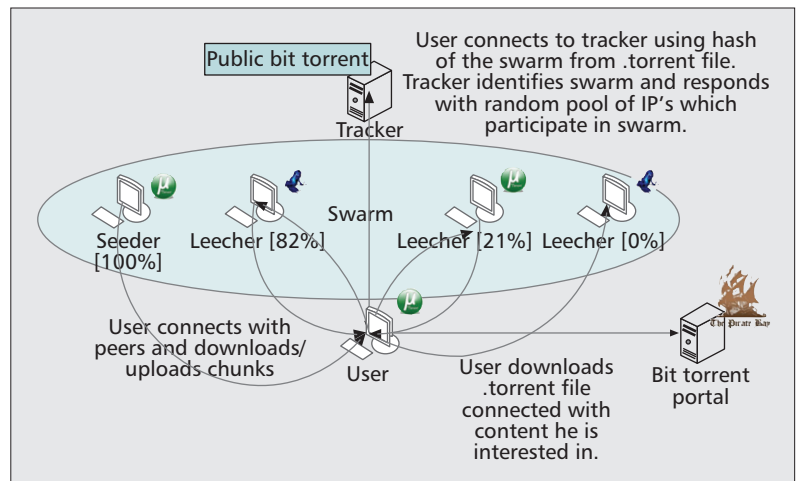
Public bit torrent

User connects to tracker using hash of the swarm from .torrent file. Tracker identifies swarm and responds with random pool of IP's which participate in swarm.

Tracker

Swarm

Seeder [100%]

Leecher [82%]

Leecher [21%]

Leecher [0%]

User connects with peers and downloads/ uploads chunks

User

User downloads .torrent file connected with content he is interested in.

The Pirate Bay

Bit torrent portal